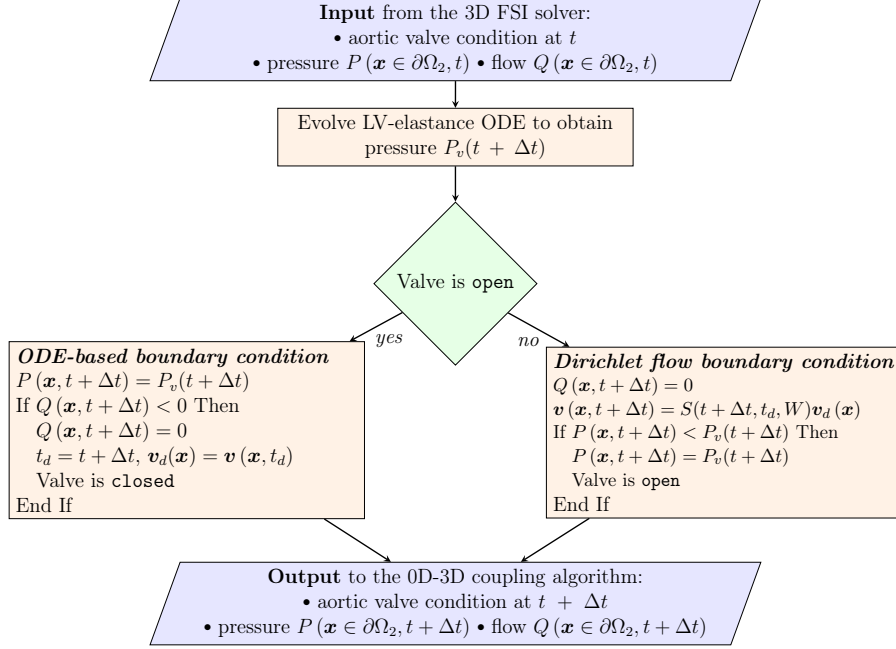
**Input** from the 3D FSI solver:
• aortic valve condition at $t$
• pressure $P(\boldsymbol{x} \in \partial\Omega_2, t)$ • flow $Q(\boldsymbol{x} \in \partial\Omega_2, t)$

Evolve LV-elastance ODE to obtain pressure $P_v(t + \Delta t)$

Valve is open

yes

no

***ODE-based boundary condition***
$P(\boldsymbol{x}, t+\Delta t) = P_v(t+\Delta t)$
If $Q(\boldsymbol{x}, t+\Delta t) < 0$ Then
$Q(\boldsymbol{x}, t+\Delta t) = 0$
$t_d = t + \Delta t$, $\boldsymbol{v}_d(\boldsymbol{x}) = \boldsymbol{v}(\boldsymbol{x}, t_d)$
Valve is closed
End If

***Dirichlet flow boundary condition***
$Q(\boldsymbol{x}, t+\Delta t) = 0$
$\boldsymbol{v}(\boldsymbol{x}, t+\Delta t) = S(t+\Delta t, t_d, W)\boldsymbol{v}_d(\boldsymbol{x})$
If $P(\boldsymbol{x}, t+\Delta t) < P_v(t+\Delta t)$ Then
$P(\boldsymbol{x}, t+\Delta t) = P_v(t+\Delta t)$
Valve is open
End If

**Output** to the 0D-3D coupling algorithm:
• aortic valve condition at $t + \Delta t$
• pressure $P(\boldsymbol{x} \in \partial\Omega_2, t+\Delta t)$ • flow $Q(\boldsymbol{x} \in \partial\Omega_2, t+\Delta t)$